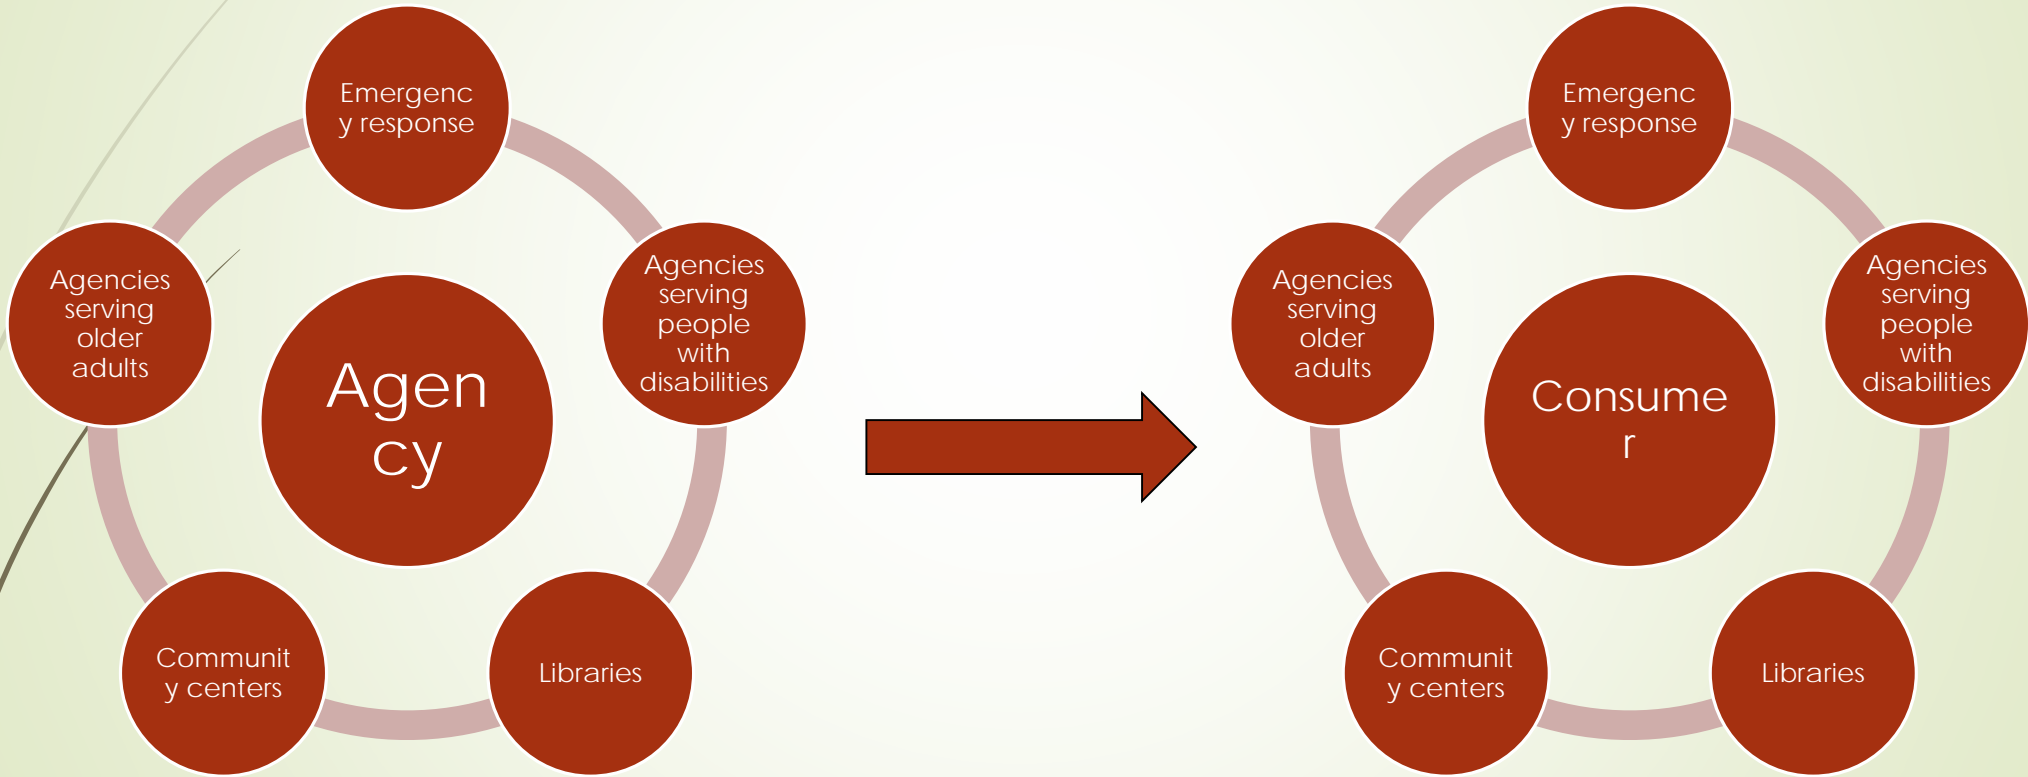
Emergency response

Agencies serving older adults

Agency

Agencies serving people with disabilities

Community centers

Libraries

Emergency response

Agencies serving older adults

Consumer

Agencies serving people with disabilities

Community centers

Libraries